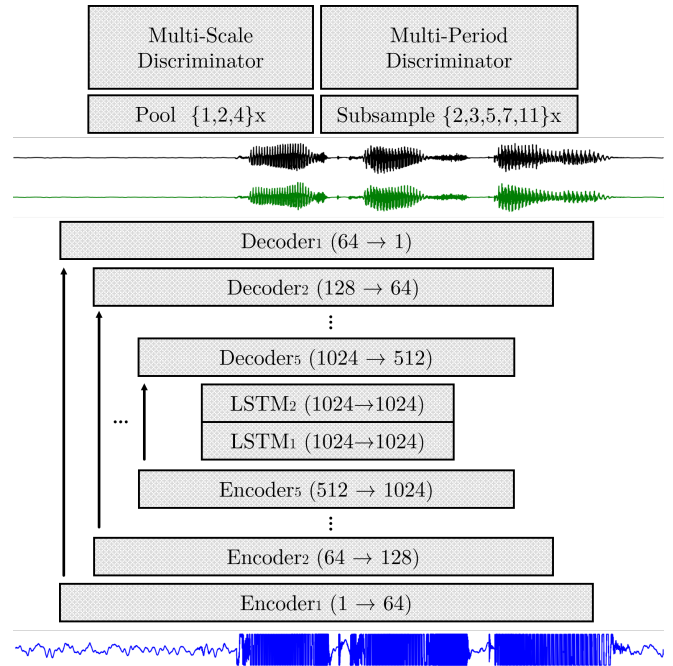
Multi-Scale Discriminator

Multi-Period Discriminator

Pool $\{1,2,4\}$x

Subsample $\{2,3,5,7,11\}$x

Decoder$_1$ $(64 \rightarrow 1)$

Decoder$_2$ $(128 \rightarrow 64)$

⋮

Decoder$_5$ $(1024 \rightarrow 512)$

...

LSTM$_2$ $(1024 \rightarrow 1024)$

LSTM$_1$ $(1024 \rightarrow 1024)$

Encoder$_5$ $(512 \rightarrow 1024)$

⋮

Encoder$_2$ $(64 \rightarrow 128)$

Encoder$_1$ $(1 \rightarrow 64)$